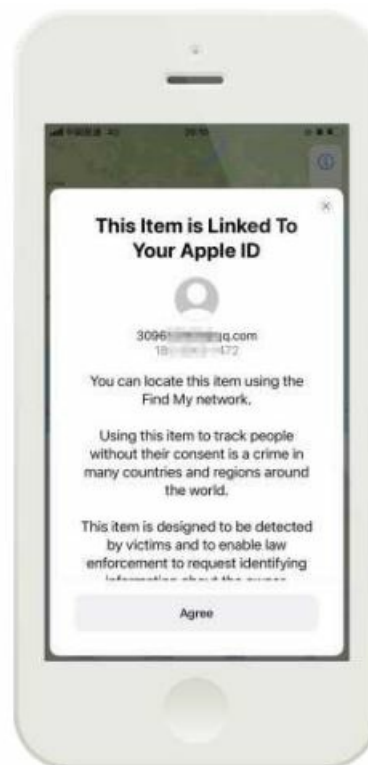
This Item is Linked To Your Apple ID

3096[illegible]q.com
18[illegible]472

You can locate this item using the Find My network.

Using this item to track people without their consent is a crime in many countries and regions around the world.

This item is designed to be detected by victims and to enable law enforcement to request identifying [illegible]

Agree